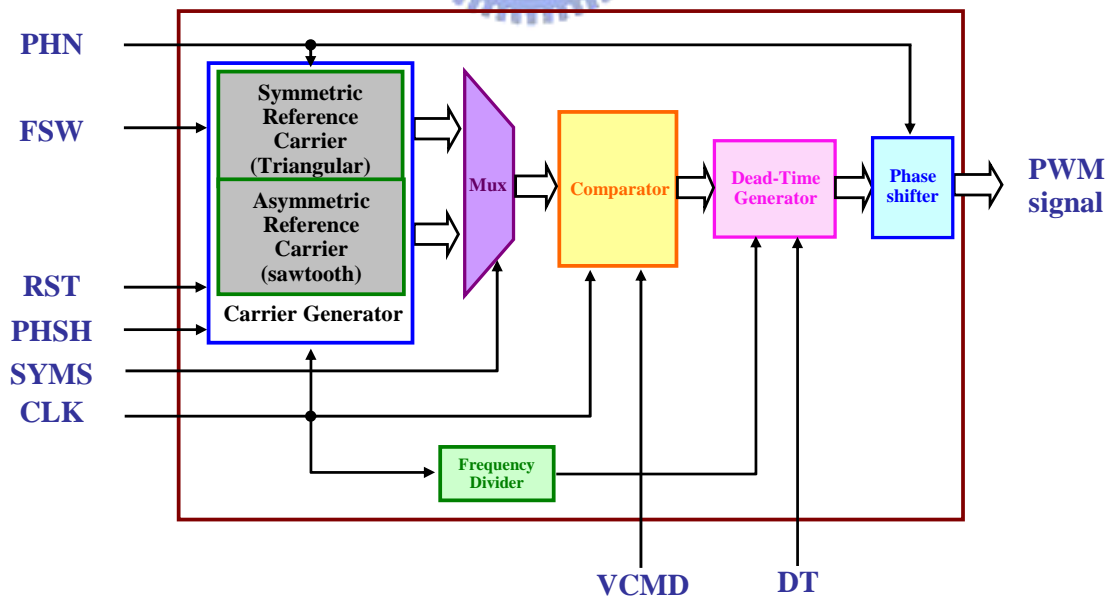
PHN

FSW

RST

PHSH

SYMS

CLK

Symmetric Reference Carrier (Triangular)

Asymmetric Reference Carrier (sawtooth)

Carrier Generator

Mux

Comparator

Dead-Time Generator

Phase shifter

PWM signal

Frequency Divider

VCMD

DT